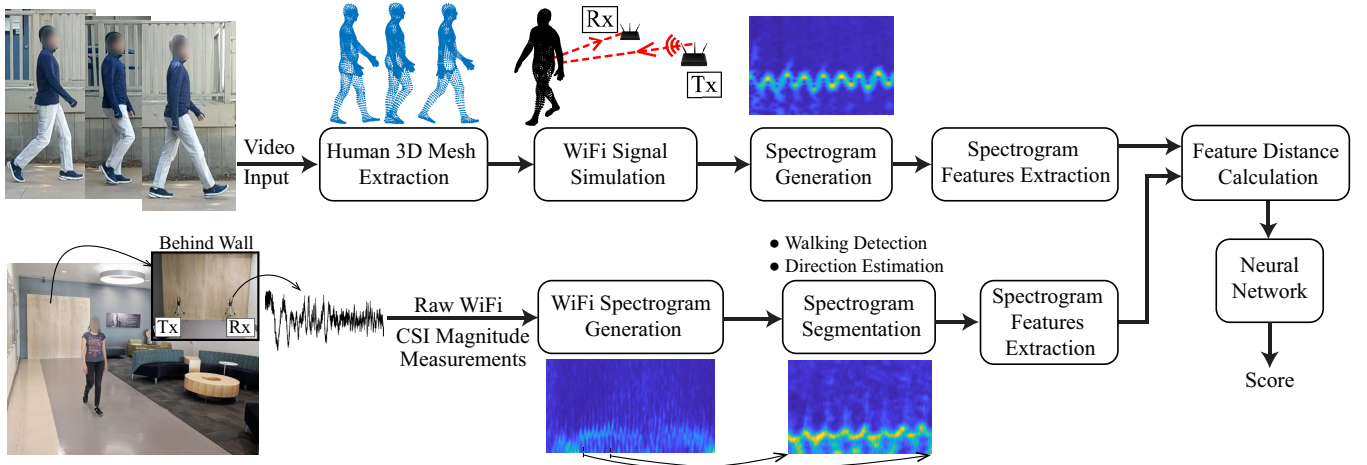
Rx

Tx

Video Input

Human 3D Mesh Extraction

WiFi Signal Simulation

Spectrogram Generation

Spectrogram Features Extraction

Feature Distance Calculation

Behind Wall

Tx

Rx

● Walking Detection
● Direction Estimation

Raw WiFi CSI Magnitude Measurements

WiFi Spectrogram Generation

Spectrogram Segmentation

Spectrogram Features Extraction

Neural Network

Score